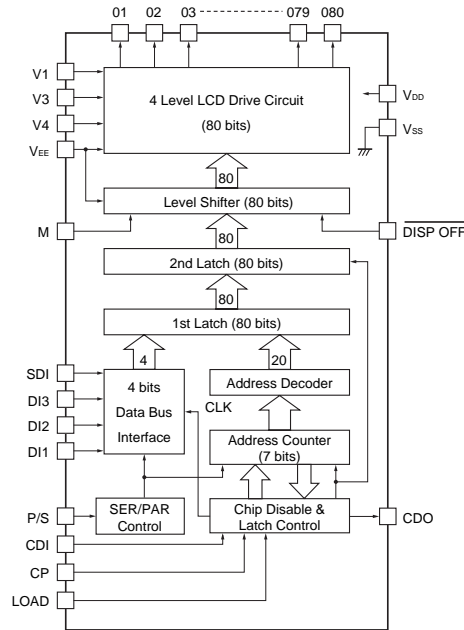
01 02 03 ------------- 079 080

V1

V3

V4

$V_{EE}$

4 Level LCD Drive Circuit

(80 bits)

$V_{DD}$

$V_{SS}$

80

Level Shifter (80 bits)

M

$\overline{\text{DISP OFF}}$

80

2nd Latch (80 bits)

80

1st Latch (80 bits)

4

20

SDI

DI3

DI2

DI1

4 bits

Data Bus

Interface

CLK

Address Decoder

Address Counter

(7 bits)

P/S

SER/PAR

Control

Chip Disable &

Latch Control

CDO

CDI

CP

LOAD